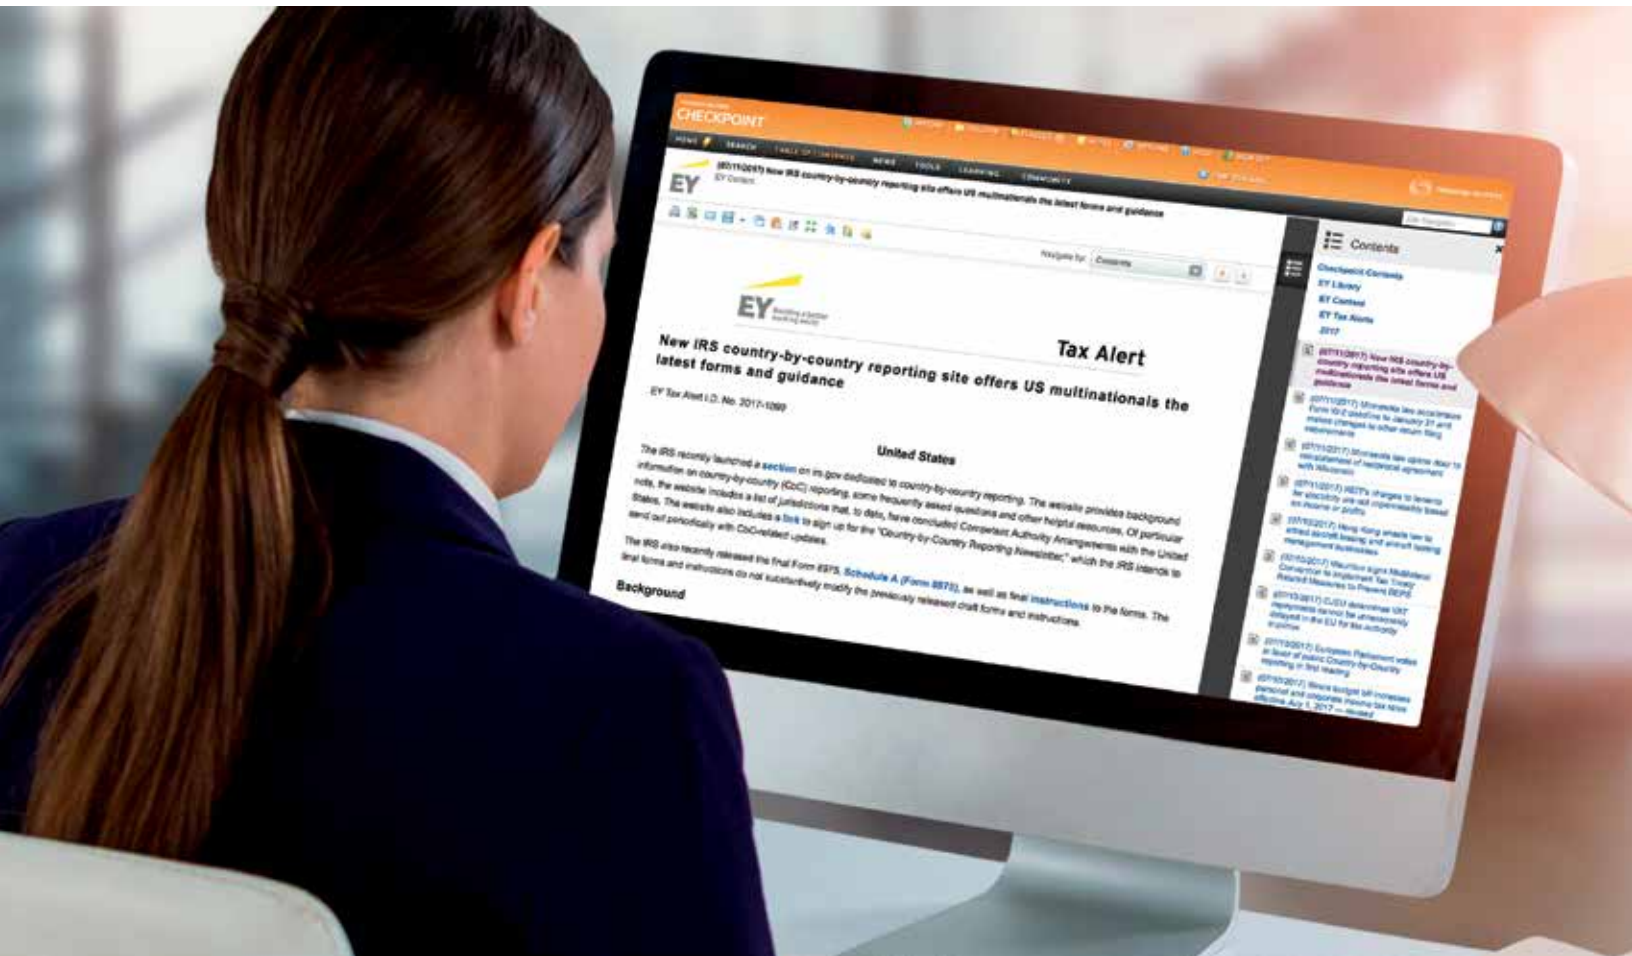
CHECKPOINT

HOME SEARCH TABLE OF CONTENTS NEWS TOOLS LEARNING COMMUNITY

EY

(07/11/2017) New IRS country-by-country reporting site offers US multinationals the latest forms and guidance

EY Content

Navigate by: Contents

Contents

Checkpoint Contents
EY Library
EY Content
EY Tax Alerts
2017

EY

Tax Alert

New IRS country-by-country reporting site offers US multinationals the latest forms and guidance

EY Tax Alert I.D. No. 2017-1090

United States

The IRS recently launched a section on irs.gov dedicated to country-by-country reporting. The website provides background information on country-by-country (CbC) reporting, some frequently asked questions and other helpful resources. Of particular note, the website includes a list of jurisdictions that, to date, have concluded Competent Authority Arrangements with the United States. The website also includes a link to sign up for the "Country-by-Country Reporting Newsletter," which the IRS intends to send out periodically with CbC-related updates.

The IRS also recently released the final Form 8975, Schedule A (Form 8975), as well as final instructions to the forms. The final forms and instructions do not substantively modify the previously released draft forms and instructions.

Background

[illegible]